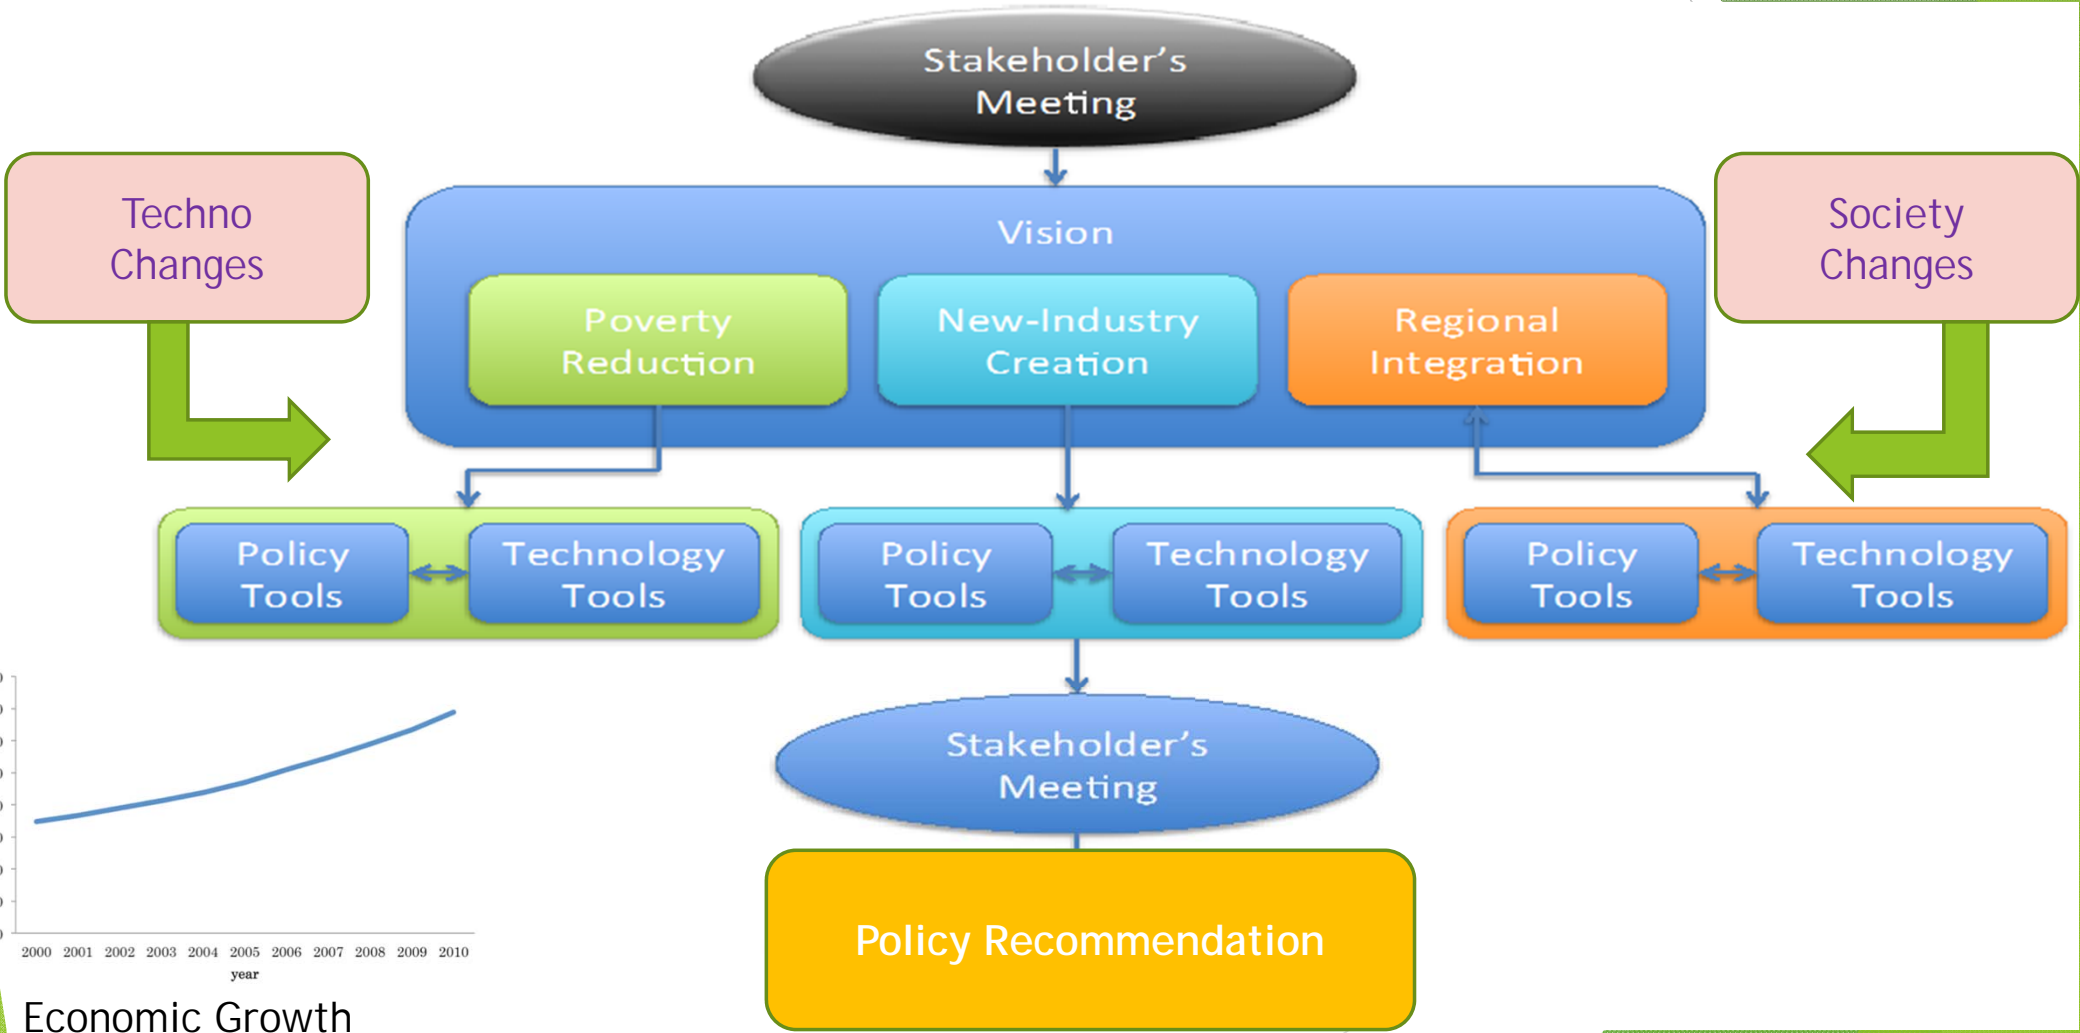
Stakeholder's Meeting

Techno Changes

Vision

Poverty Reduction

New-Industry Creation

Regional Integration

Society Changes

Policy Tools

Technology Tools

Policy Tools

Technology Tools

Policy Tools

Technology Tools

Stakeholder's Meeting

Policy Recommendation

2000 2001 2002 2003 2004 2005 2006 2007 2008 2009 2010

year

Economic Growth